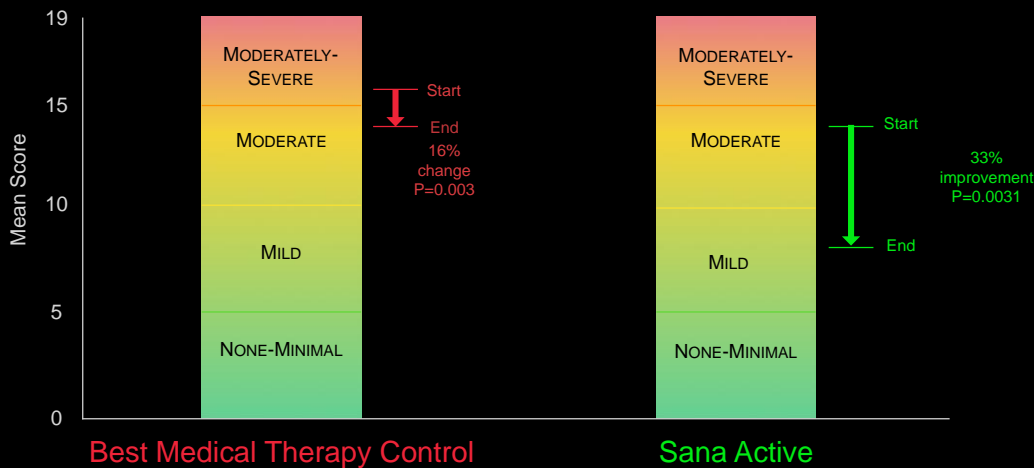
19

15

10

5

0

Mean Score

MODERATELY-SEVERE

MODERATE

MILD

NONE-MINIMAL

Start

End

16% change P=0.003

MODERATELY-SEVERE

MODERATE

MILD

NONE-MINIMAL

Start

End

33% improvement P=0.0031

Best Medical Therapy Control

Sana Active